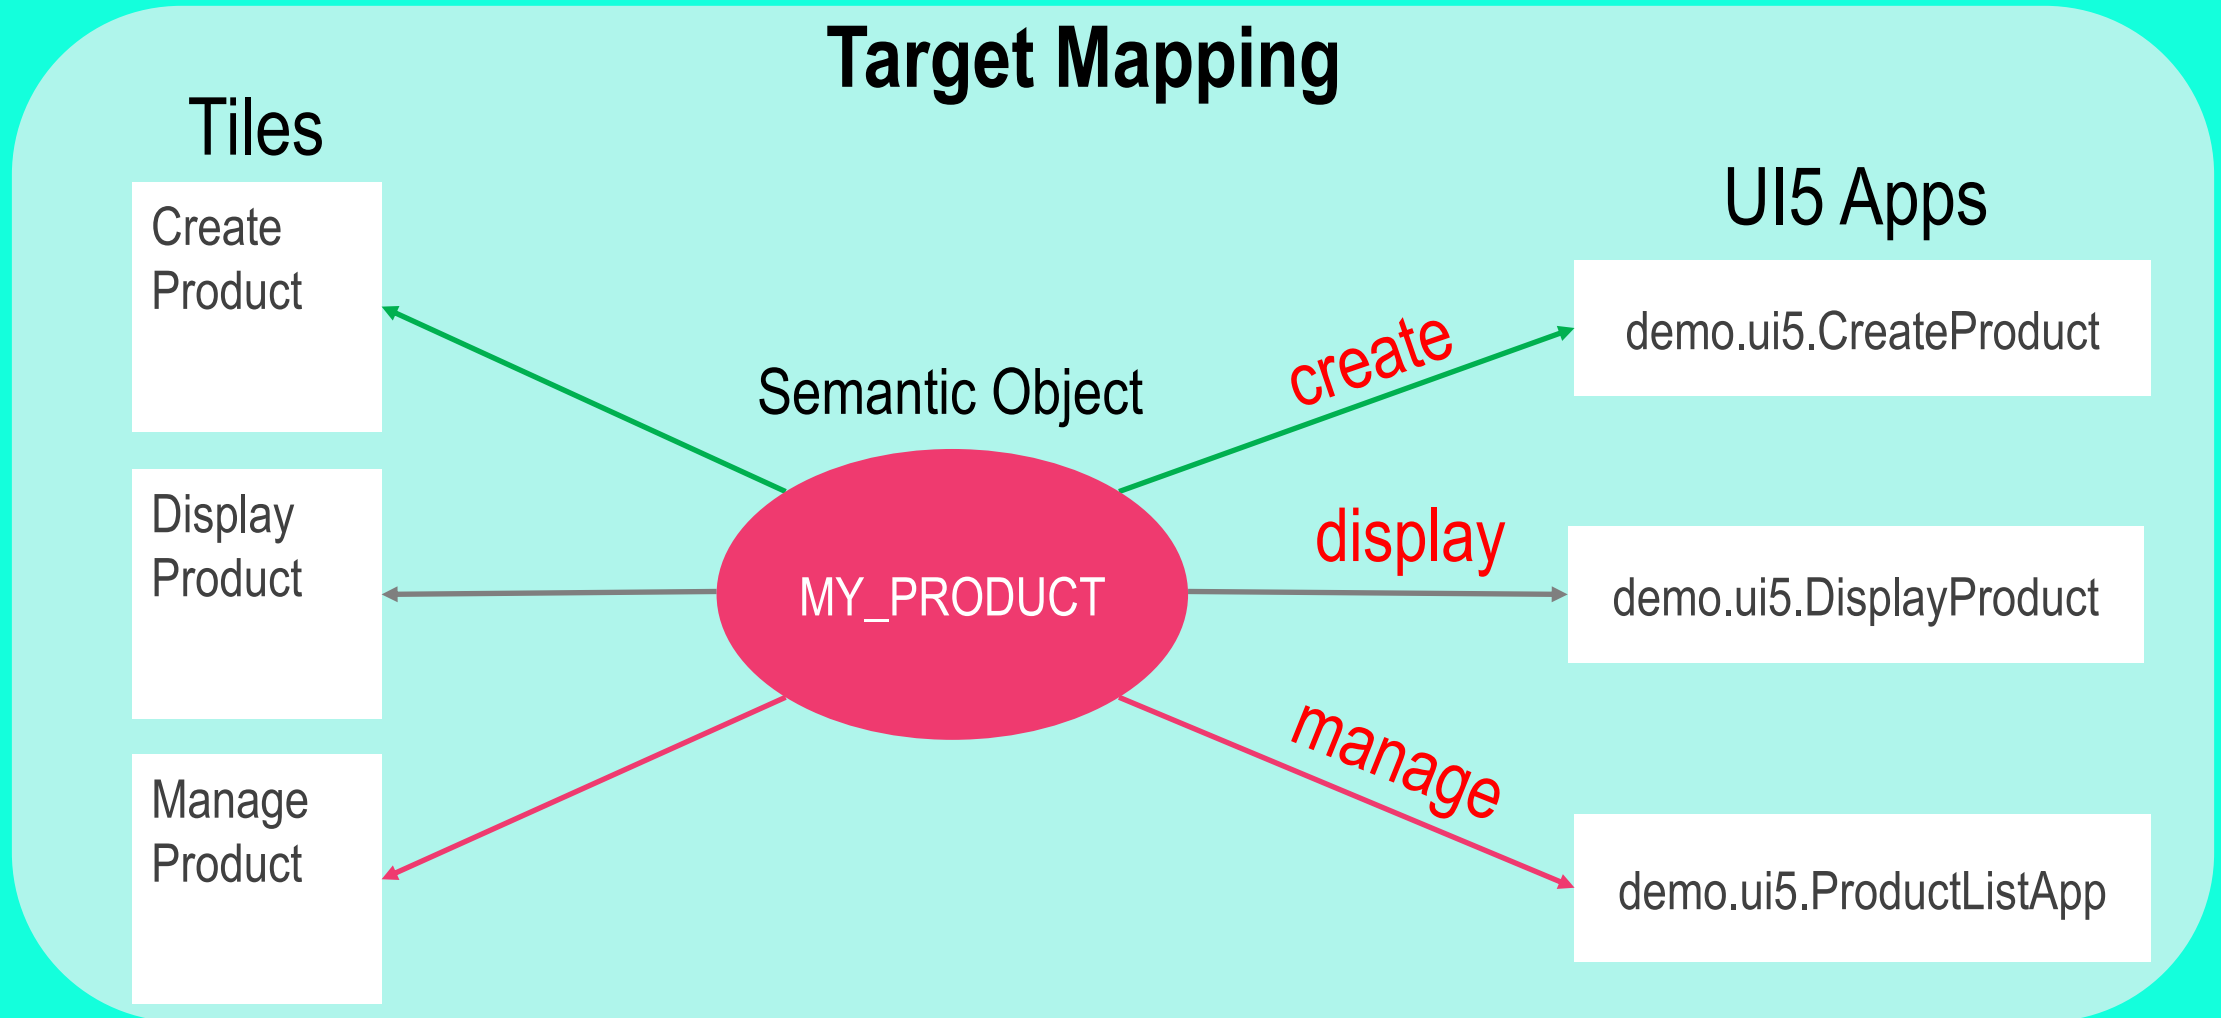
Target Mapping

Tiles

Create Product

Display Product

Manage Product

Semantic Object

MY_PRODUCT

create

display

manage

UI5 Apps

demo.ui5.CreateProduct

demo.ui5.DisplayProduct

demo.ui5.ProductListApp